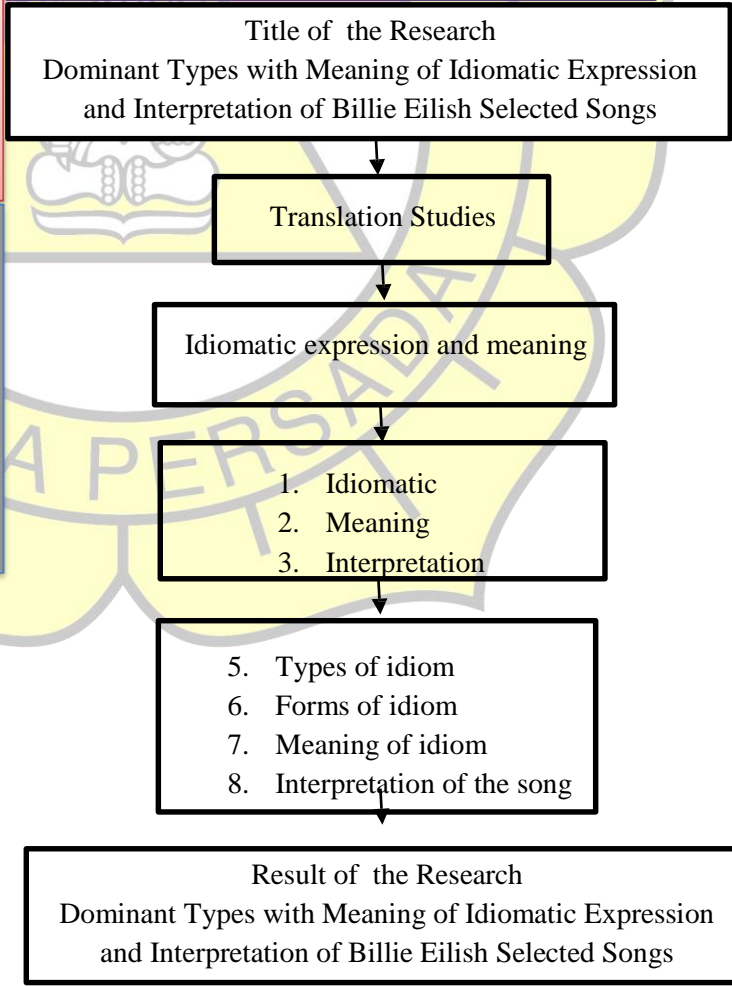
Title of the Research
Dominant Types with Meaning of Idiomatic Expression and Interpretation of Billie Eilish Selected Songs

Translation Studies

Idiomatic expression and meaning

1. Idiomatic
2. Meaning
3. Interpretation

5. Types of idiom
6. Forms of idiom
7. Meaning of idiom
8. Interpretation of the song

Result of the Research
Dominant Types with Meaning of Idiomatic Expression and Interpretation of Billie Eilish Selected Songs